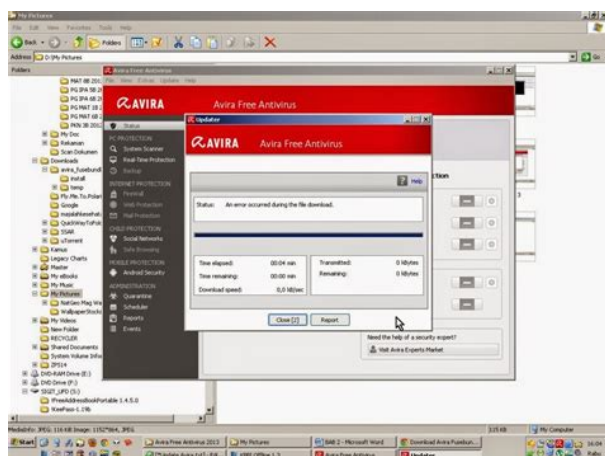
My Pictures
File Edit View Favorites Tools Help
Back Folders
Address D:\My Pictures
Folders
MAT-BB 201
PG IPA SB 2
PG IPA 6B 2
PG MAT 2B 2
PG MAT 6B 2
PKN 3B 201
My Doc
Rekaman
Scan Dokumen
Downloads
avira_fusebundl
install
temp
Fly.Me.To.Polari
Google
majalahkesehat
QuickWayToPok
SSAR
uTorrent
Kamus
Legacy Charts
Master
My eBooks
My Music
My Pictures
NatGeo Mag Wa
WallpaperStock
My Videos
New Folder
RECYCLER
Shared Documents
System Volume Info
ZPS14
DVD-RAM Drive (E:)
DVD Drive (F:)
SSGT_UFD (G:)
FreeAddressBookPortable 1.4.5.0
KeePass-1.19b

Avira Free Antivirus
File View Extras Update Help
AVIRA
Avira Free Antivirus
Status
PC PROTECTION
Scan System
Real-Time Protection
Backup
INTERNET PROTECTION
Firewall
Web Protection
Mail Protection
CHILD PROTECTION
Social Networks
Safe Browsing
MOBILE PROTECTION
Android Security
ADMINISTRATION
Quarantine
Scheduler
Reports
Events
ction
Need the help of a security expert?
Visit Avira Experts Market

Updater
AVIRA Avira Free Antivirus
Help
Status: An error occurred during the file download.
Time elapsed: 00:04 min
Time remaining: 00:00 min
Download speed: 0,0 kB/sec
Transmitted: 0 kBytes
Remaining: 0 kBytes
Close [2] Report

MediaInfo: JPEG 116 KB Image: 1152*864, JPEG 115 KB My Computer
Start Avira Free Antivirus 2013 My Pictures BAB 2 - Microsoft Word Download Avira Fusebun... Updater
16:04